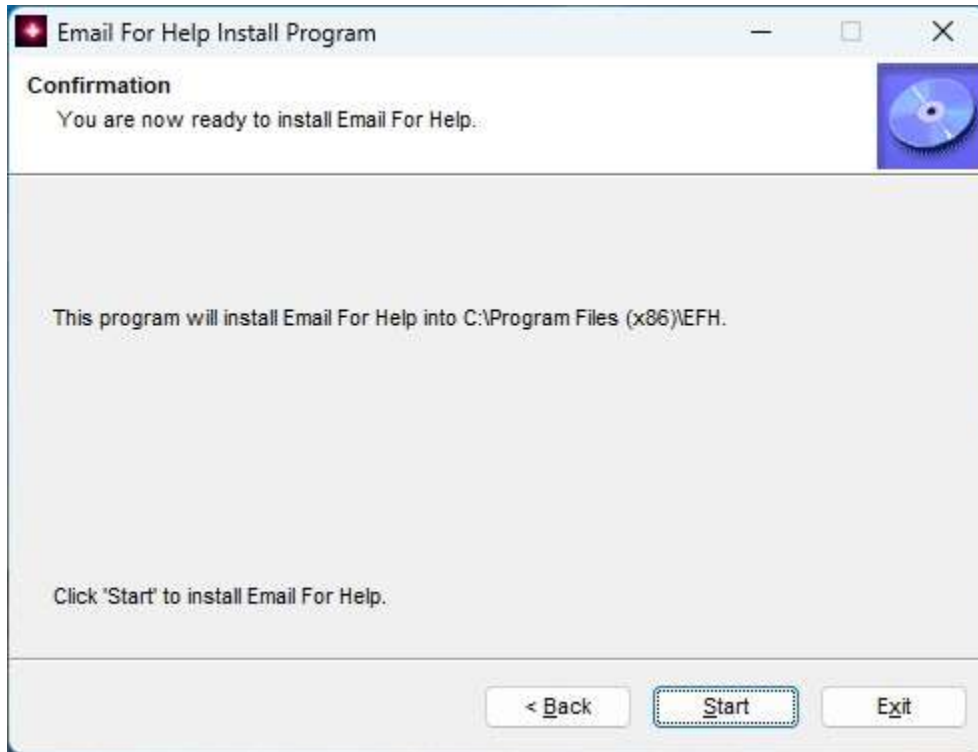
Email For Help Install Program

Confirmation

You are now ready to install Email For Help.

This program will install Email For Help into C:\Program Files (x86)\EFH.

Click 'Start' to install Email For Help.

< Back

Start

Exit